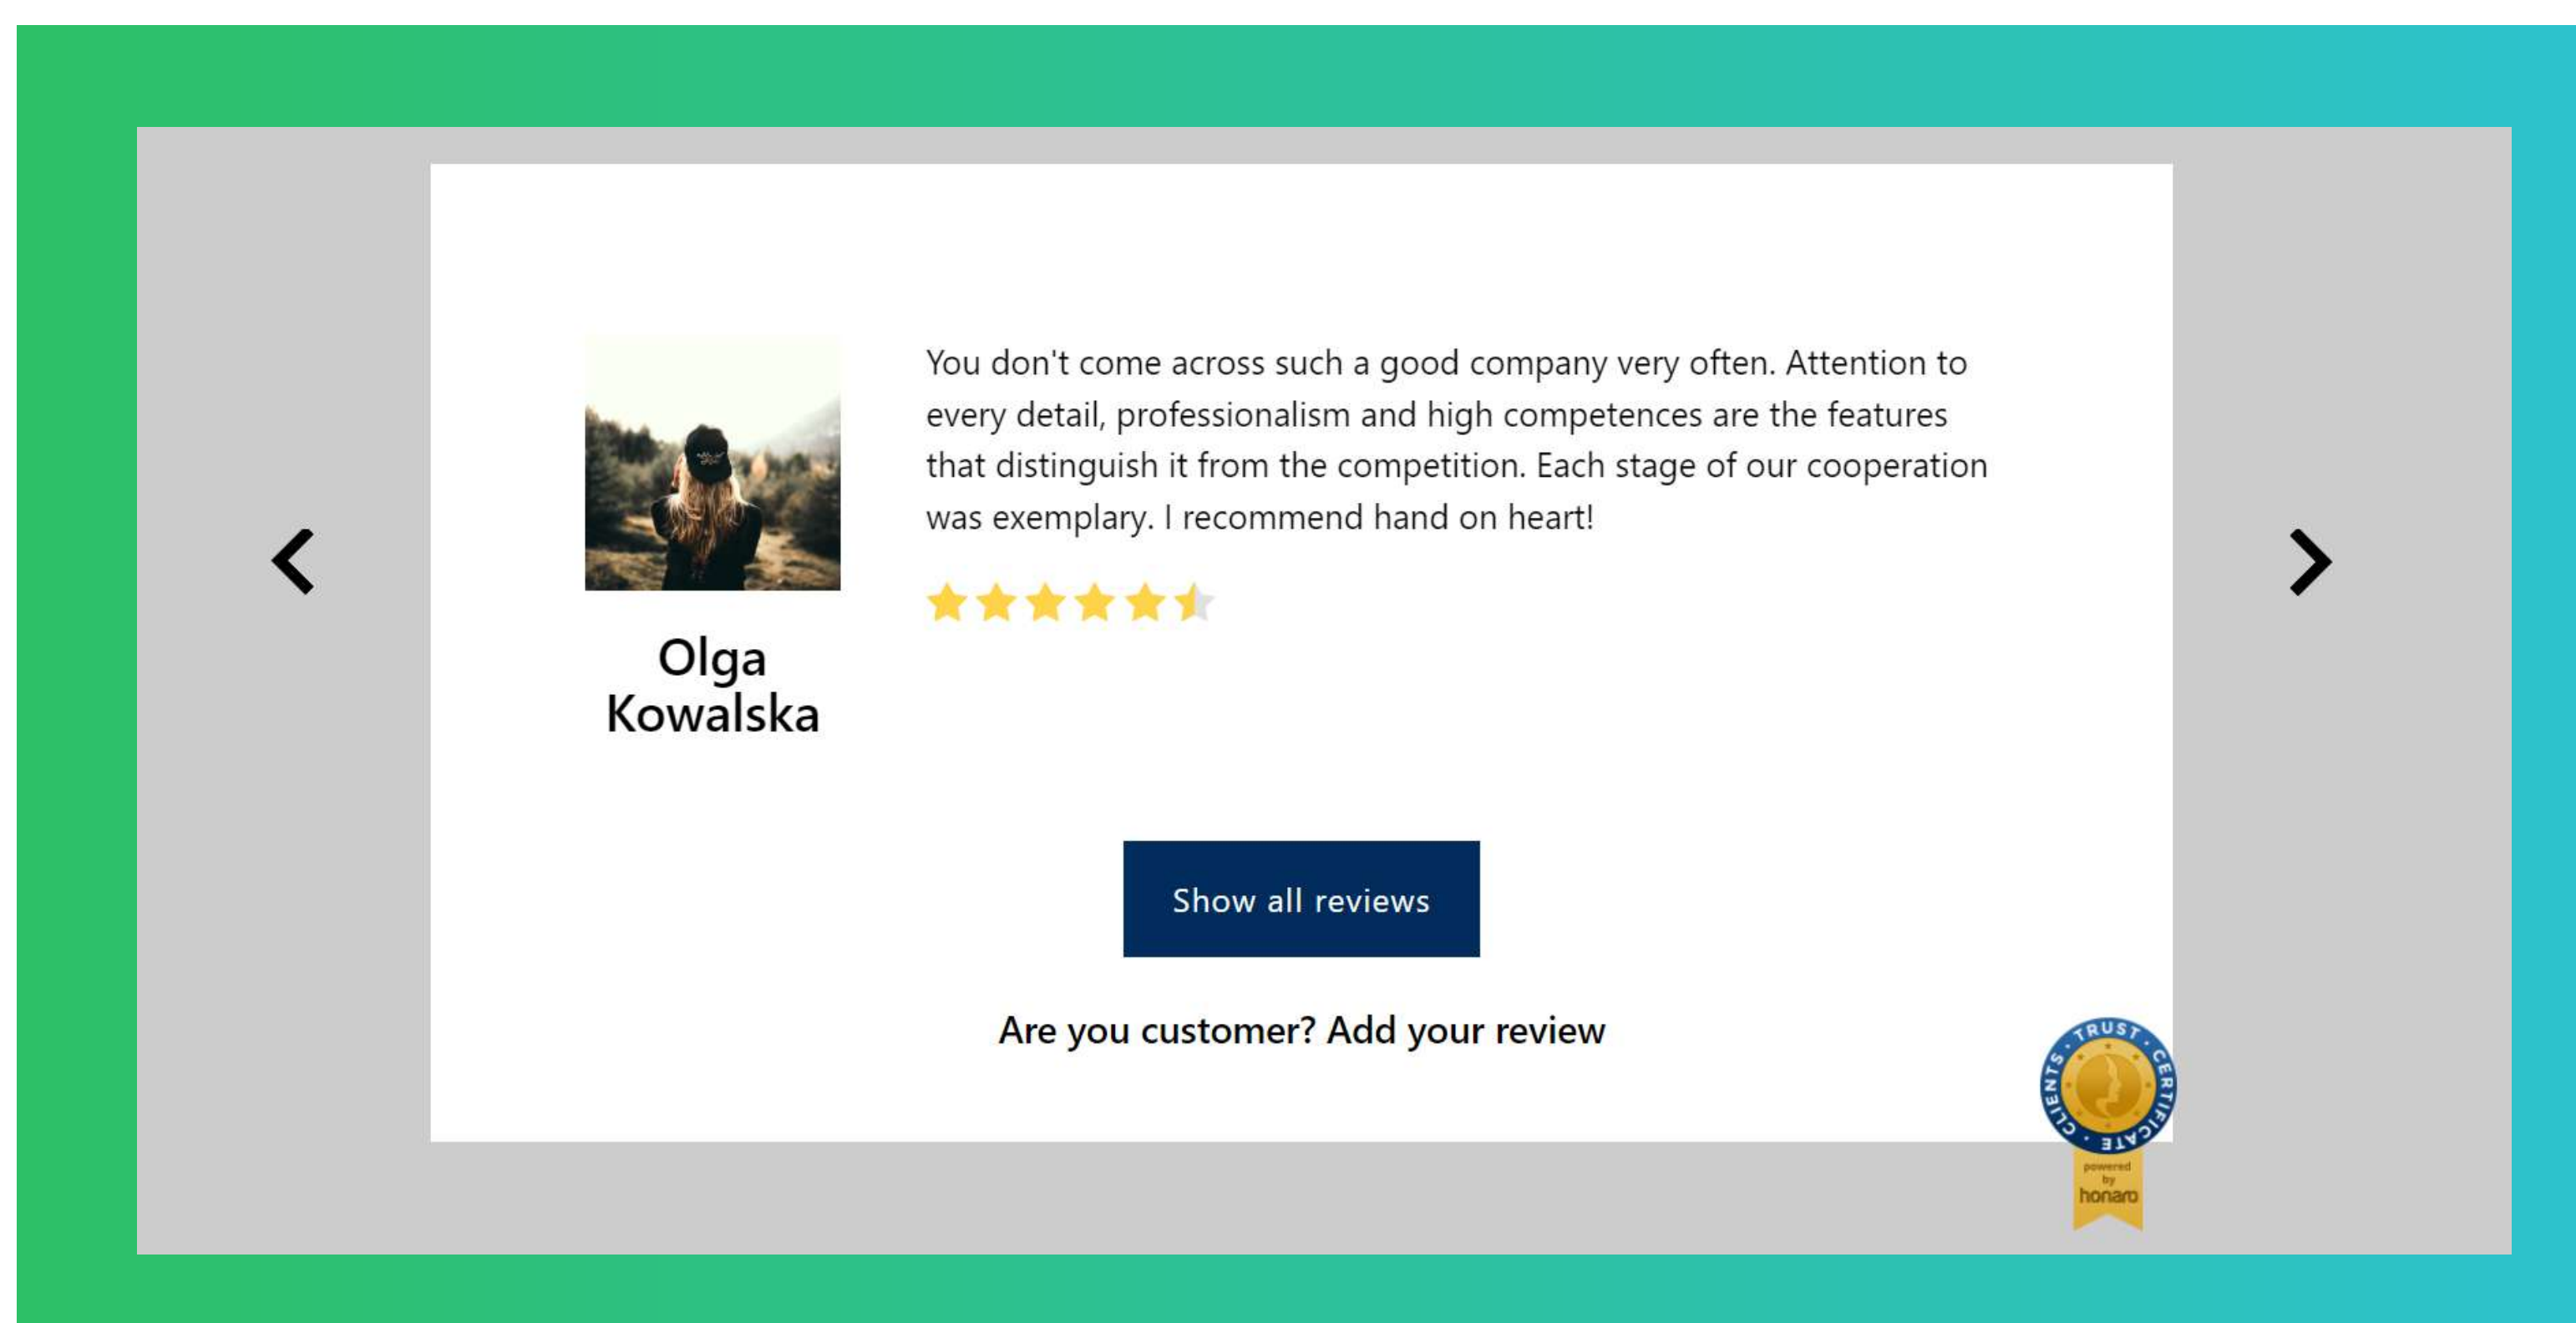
You don't come across such a good company very often. Attention to every detail, professionalism and high competences are the features that distinguish it from the competition. Each stage of our cooperation was exemplary. I recommend hand on heart!

Olga Kowalska

Show all reviews

Are you customer? Add your review

TRUST · CERTIFICATE · CLIENTS ·

powered by honaro